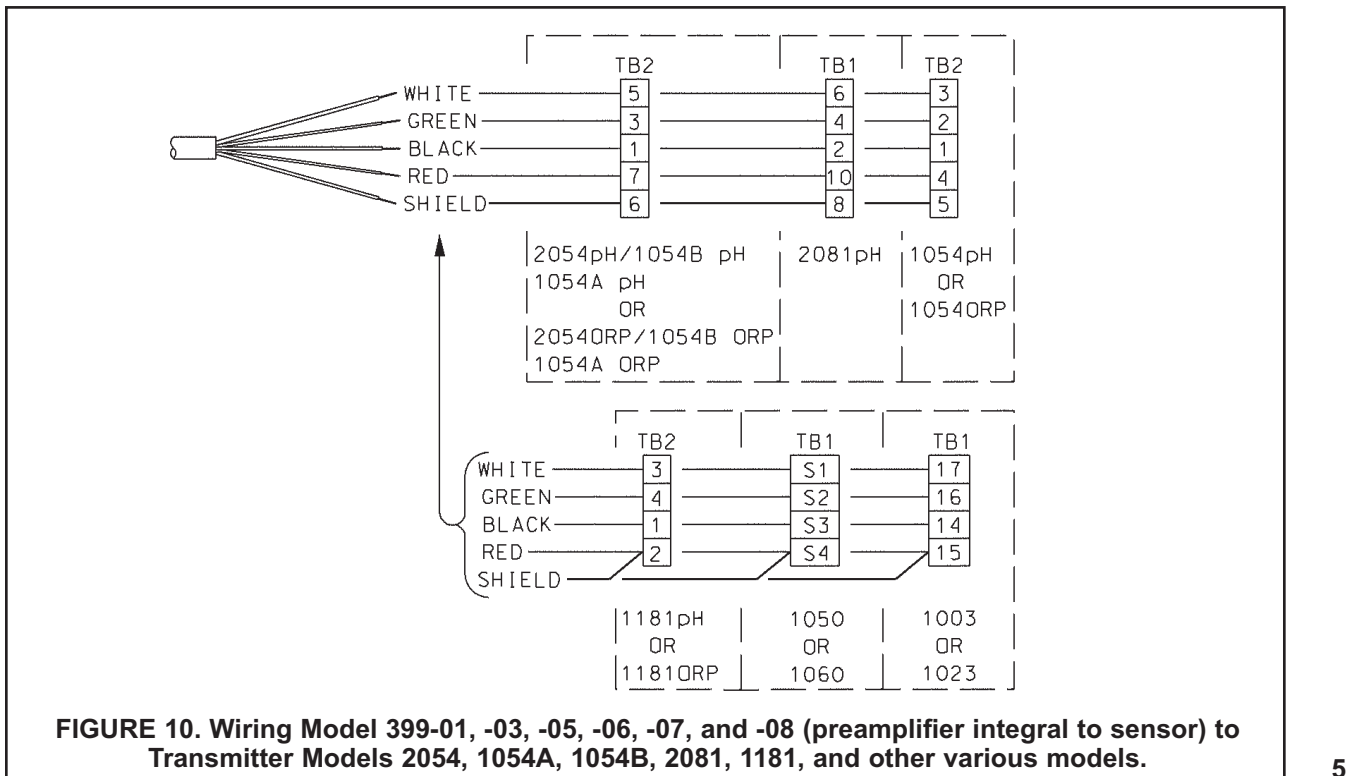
TB2 TB1 TB2

WHITE 5 6 3
GREEN 3 4 2
BLACK 1 2 1
RED 7 10 4
SHIELD 6 8 5

2054pH/1054B pH
1054A pH
OR
2054ORP/1054B ORP
1054A ORP

2081pH

1054pH
OR
1054ORP

TB2 TB1 TB1

WHITE 3 S1 17
GREEN 4 S2 16
BLACK 1 S3 14
RED 2 S4 15
SHIELD

1181pH
OR
1181ORP

1050
OR
1060

1003
OR
1023

FIGURE 10. Wiring Model 399-01, -03, -05, -06, -07, and -08 (preamplifier integral to sensor) to Transmitter Models 2054, 1054A, 1054B, 2081, 1181, and other various models.

5